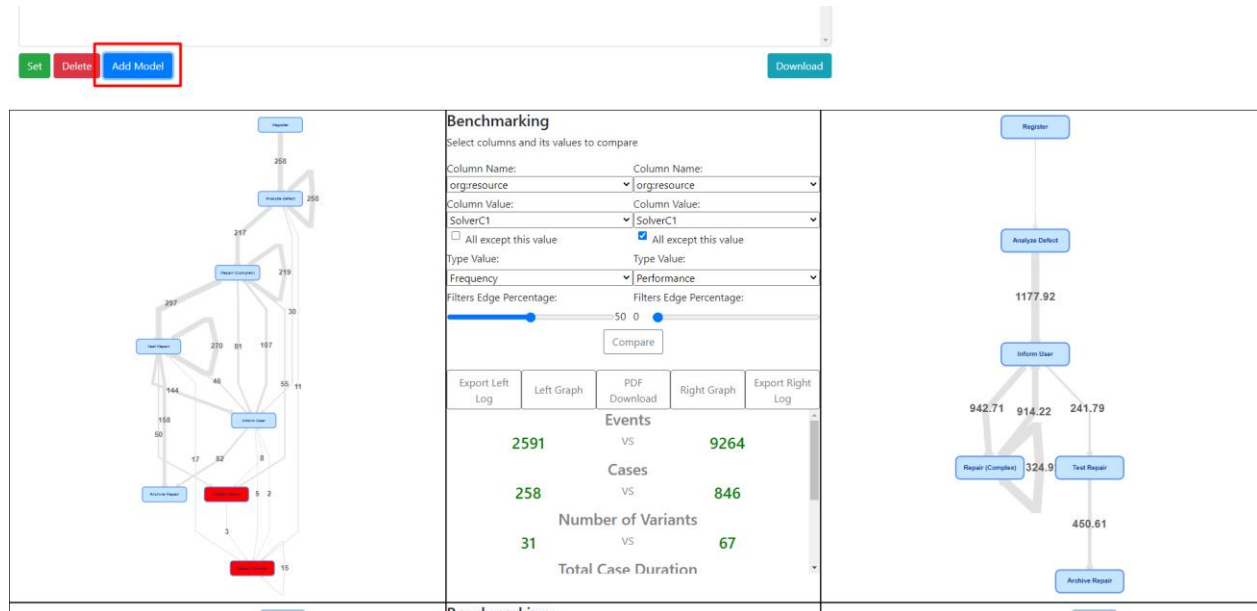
Set Delete Add Model Download

Register
258
Analyze Defect 258
217
Repair (Complex) 219
297
30
Test Repair 270 81 107
144 46 55 11
158
50
Inform User
17 52 8
Archive Repair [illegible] 5 2
3
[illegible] 15

Benchmarking
Select columns and its values to compare

| Column Name: | Column Name: |
|---|---|
| org:resource | org:resource |
| Column Value: | Column Value: |
| SolverC1 | SolverC1 |
| All except this value | All except this value |
| Type Value: | Type Value: |
| Frequency | Performance |
| Filters Edge Percentage: | Filters Edge Percentage: |
| 50 | 0 |

Compare

Export Left Log | Left Graph | PDF Download | Right Graph | Export Right Log

Events
2591 VS 9264
Cases
258 VS 846
Number of Variants
31 VS 67
Total Case Duration

Register
Analyze Defect
1177.92
Inform User
942.71 914.22 241.79
Repair (Complex) 324.9 Test Repair
450.61
Archive Repair

Benchmarking